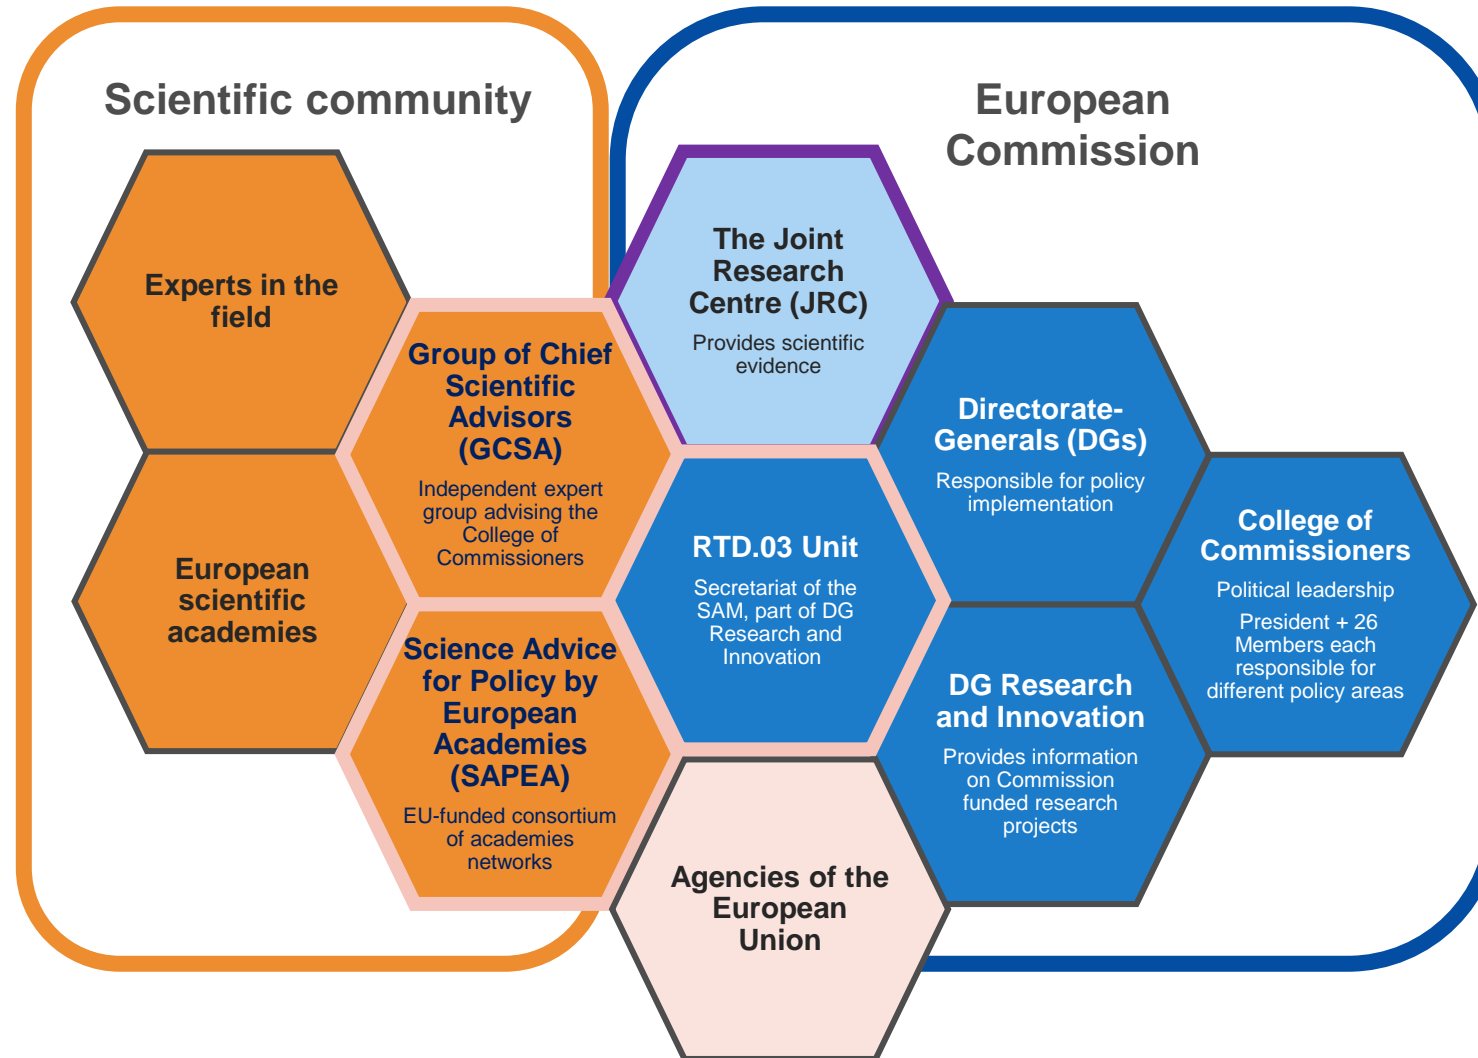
Scientific community

European Commission

Experts in the field

European scientific academies

Group of Chief Scientific Advisors (GCSA)
Independent expert group advising the College of Commissioners

Science Advice for Policy by European Academies (SAPEA)
EU-funded consortium of academies networks

The Joint Research Centre (JRC)
Provides scientific evidence

RTD.03 Unit
Secretariat of the SAM, part of DG Research and Innovation

Agencies of the European Union

Directorate-Generals (DGs)
Responsible for policy implementation

DG Research and Innovation
Provides information on Commission funded research projects

College of Commissioners
Political leadership
President + 26 Members each responsible for different policy areas